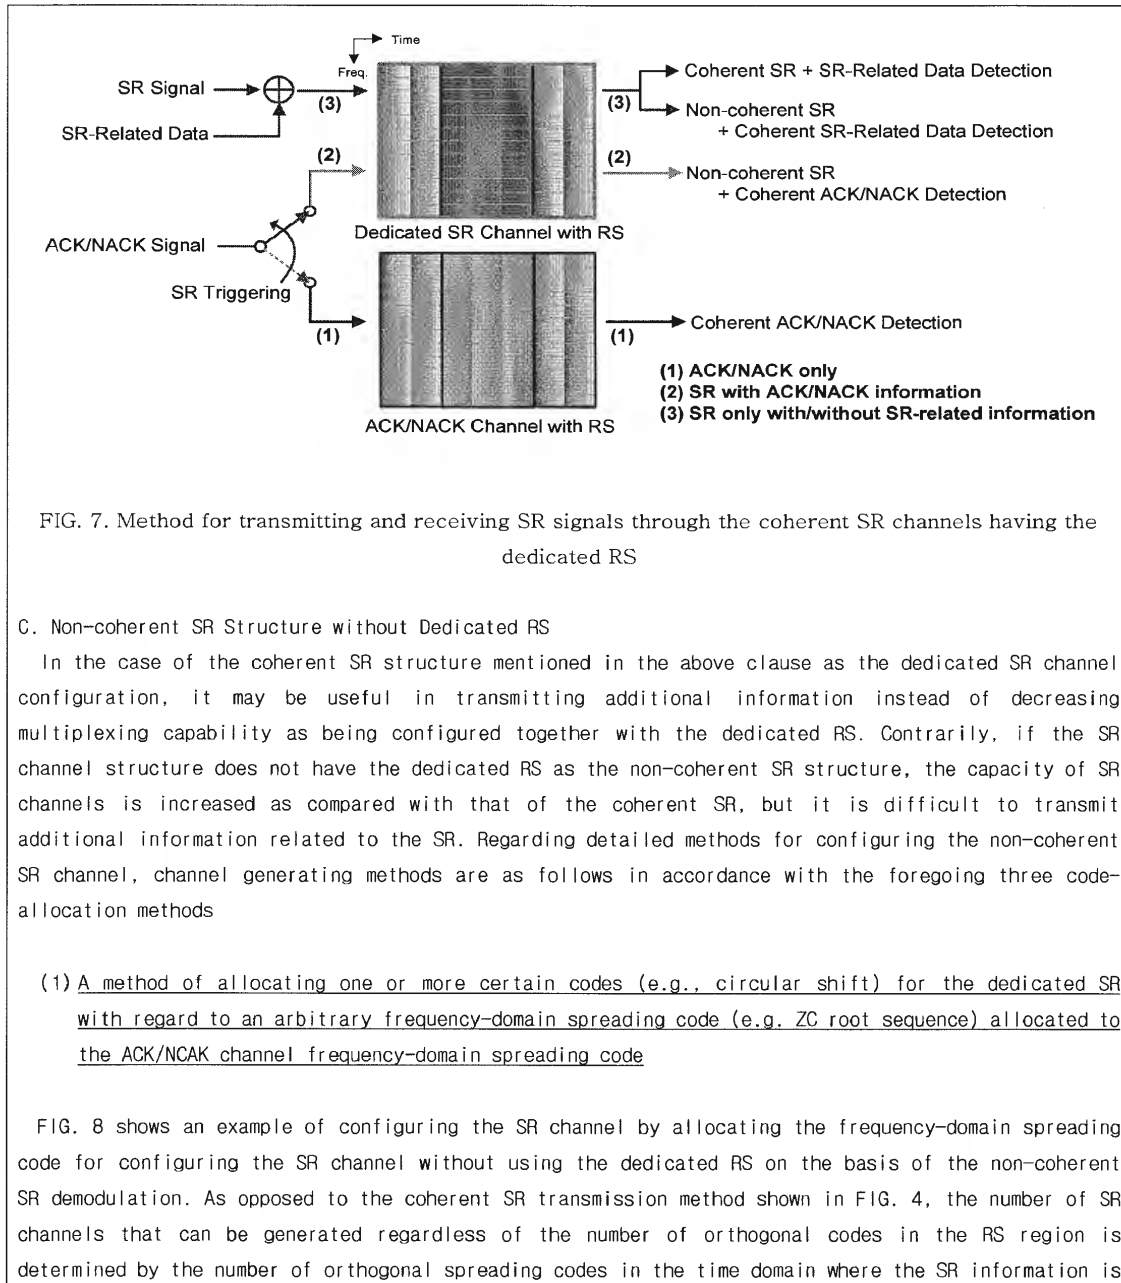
Time

Freq.

SR Signal

SR-Related Data

(3)

(2)

ACK/NACK Signal

SR Triggering

(1)

Dedicated SR Channel with RS

ACK/NACK Channel with RS

(3)

Coherent SR + SR-Related Data Detection

Non-coherent SR + Coherent SR-Related Data Detection

(2)

Non-coherent SR + Coherent ACK/NACK Detection

(1)

Coherent ACK/NACK Detection

(1) ACK/NACK only
(2) SR with ACK/NACK information
(3) SR only with/without SR-related information

FIG. 7. Method for transmitting and receiving SR signals through the coherent SR channels having the dedicated RS

C. Non-coherent SR Structure without Dedicated RS

In the case of the coherent SR structure mentioned in the above clause as the dedicated SR channel configuration, it may be useful in transmitting additional information instead of decreasing multiplexing capability as being configured together with the dedicated RS. Contrarily, if the SR channel structure does not have the dedicated RS as the non-coherent SR structure, the capacity of SR channels is increased as compared with that of the coherent SR, but it is difficult to transmit additional information related to the SR. Regarding detailed methods for configuring the non-coherent SR channel, channel generating methods are as follows in accordance with the foregoing three code-allocation methods

(1) A method of allocating one or more certain codes (e.g., circular shift) for the dedicated SR with regard to an arbitrary frequency-domain spreading code (e.g. ZC root sequence) allocated to the ACK/NCAK channel frequency-domain spreading code

FIG. 8 shows an example of configuring the SR channel by allocating the frequency-domain spreading code for configuring the SR channel without using the dedicated RS on the basis of the non-coherent SR demodulation. As opposed to the coherent SR transmission method shown in FIG. 4, the number of SR channels that can be generated regardless of the number of orthogonal codes in the RS region is determined by the number of orthogonal spreading codes in the time domain where the SR information is